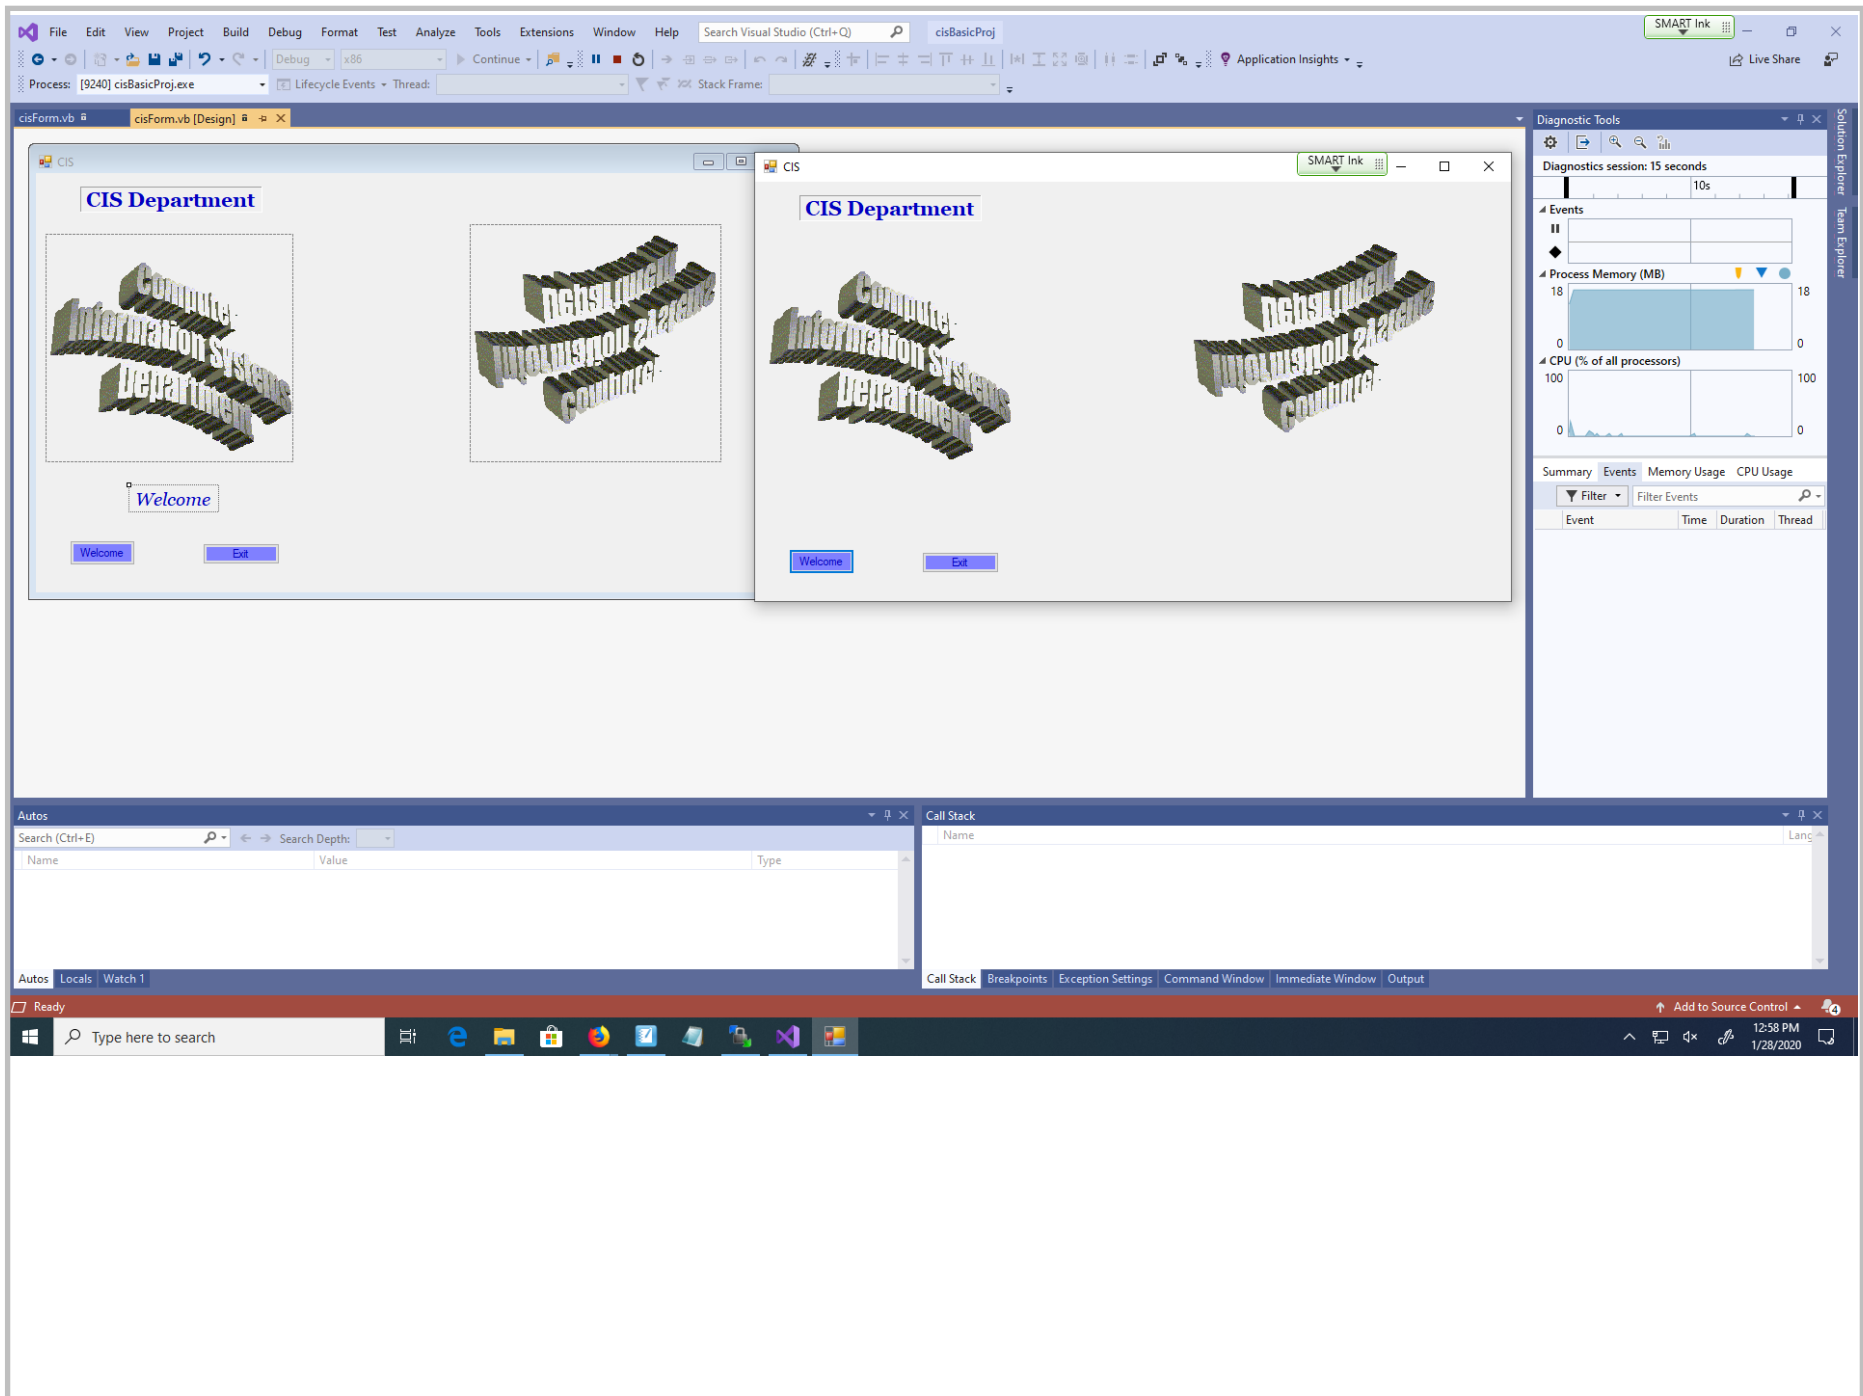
File Edit View Project Build Debug Format Test Analyze Tools Extensions Window Help Search Visual Studio (Ctrl+Q) cisBasicProj SMART Ink

Debug x86 Continue Application Insights Live Share

Process: [9240] cisBasicProj.exe Lifecycle Events Thread: Stack Frame:

cisForm.vb cisForm.vb [Design]

CIS

CIS Department

Computer Information Systems Department

Computer Information Systems Department

Welcome

Welcome Exit

CIS SMART Ink

CIS Department

Computer Information Systems Department

Computer Information Systems Department

Welcome Exit

Diagnostic Tools

Diagnostics session: 15 seconds

10s

Events

Process Memory (MB)

18 18

0 0

CPU (% of all processors)

100 100

0 0

Summary Events Memory Usage CPU Usage

Filter Filter Events

Event Time Duration Thread

Solution Explorer Team Explorer

Autos

Search (Ctrl+E) Search Depth:

Name Value Type

Autos Locals Watch 1

Call Stack

Name Lang

Call Stack Breakpoints Exception Settings Command Window Immediate Window Output

Ready Add to Source Control

Type here to search

12:58 PM 1/28/2020